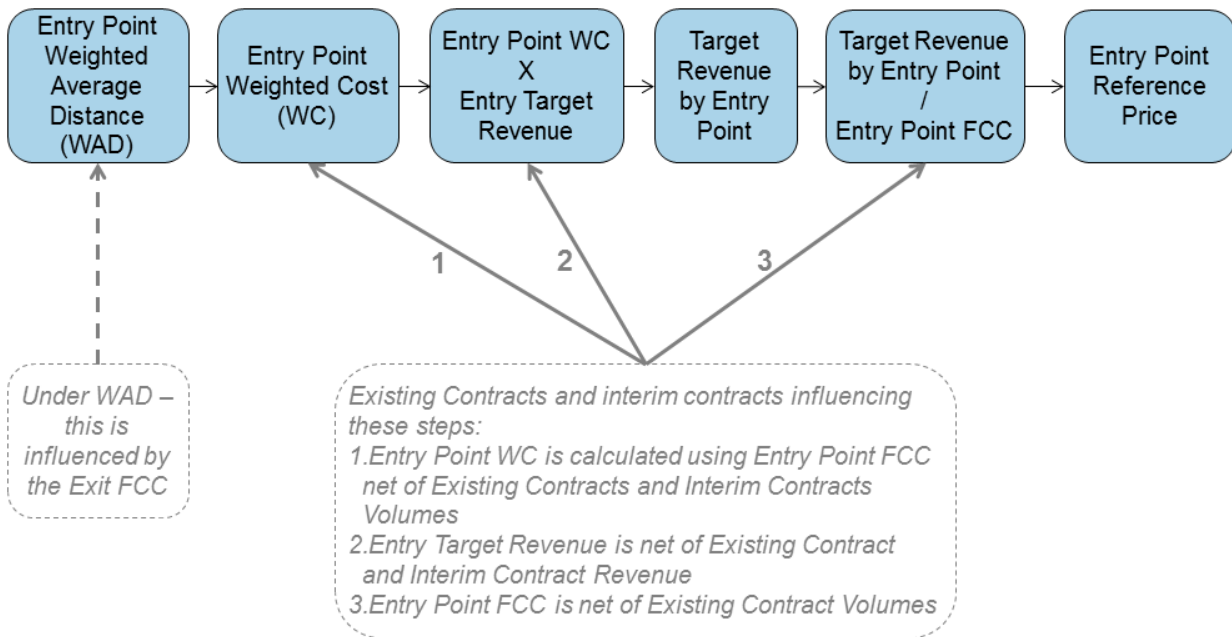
Entry Point Weighted Average Distance (WAD)

Entry Point Weighted Cost (WC)

Entry Point WC X Entry Target Revenue

Target Revenue by Entry Point

Target Revenue by Entry Point / Entry Point FCC

Entry Point Reference Price

1

2

3

Under WAD – this is influenced by the Exit FCC

Existing Contracts and interim contracts influencing these steps:
1.Entry Point WC is calculated using Entry Point FCC net of Existing Contracts and Interim Contracts Volumes
2.Entry Target Revenue is net of Existing Contract and Interim Contract Revenue
3.Entry Point FCC is net of Existing Contract Volumes